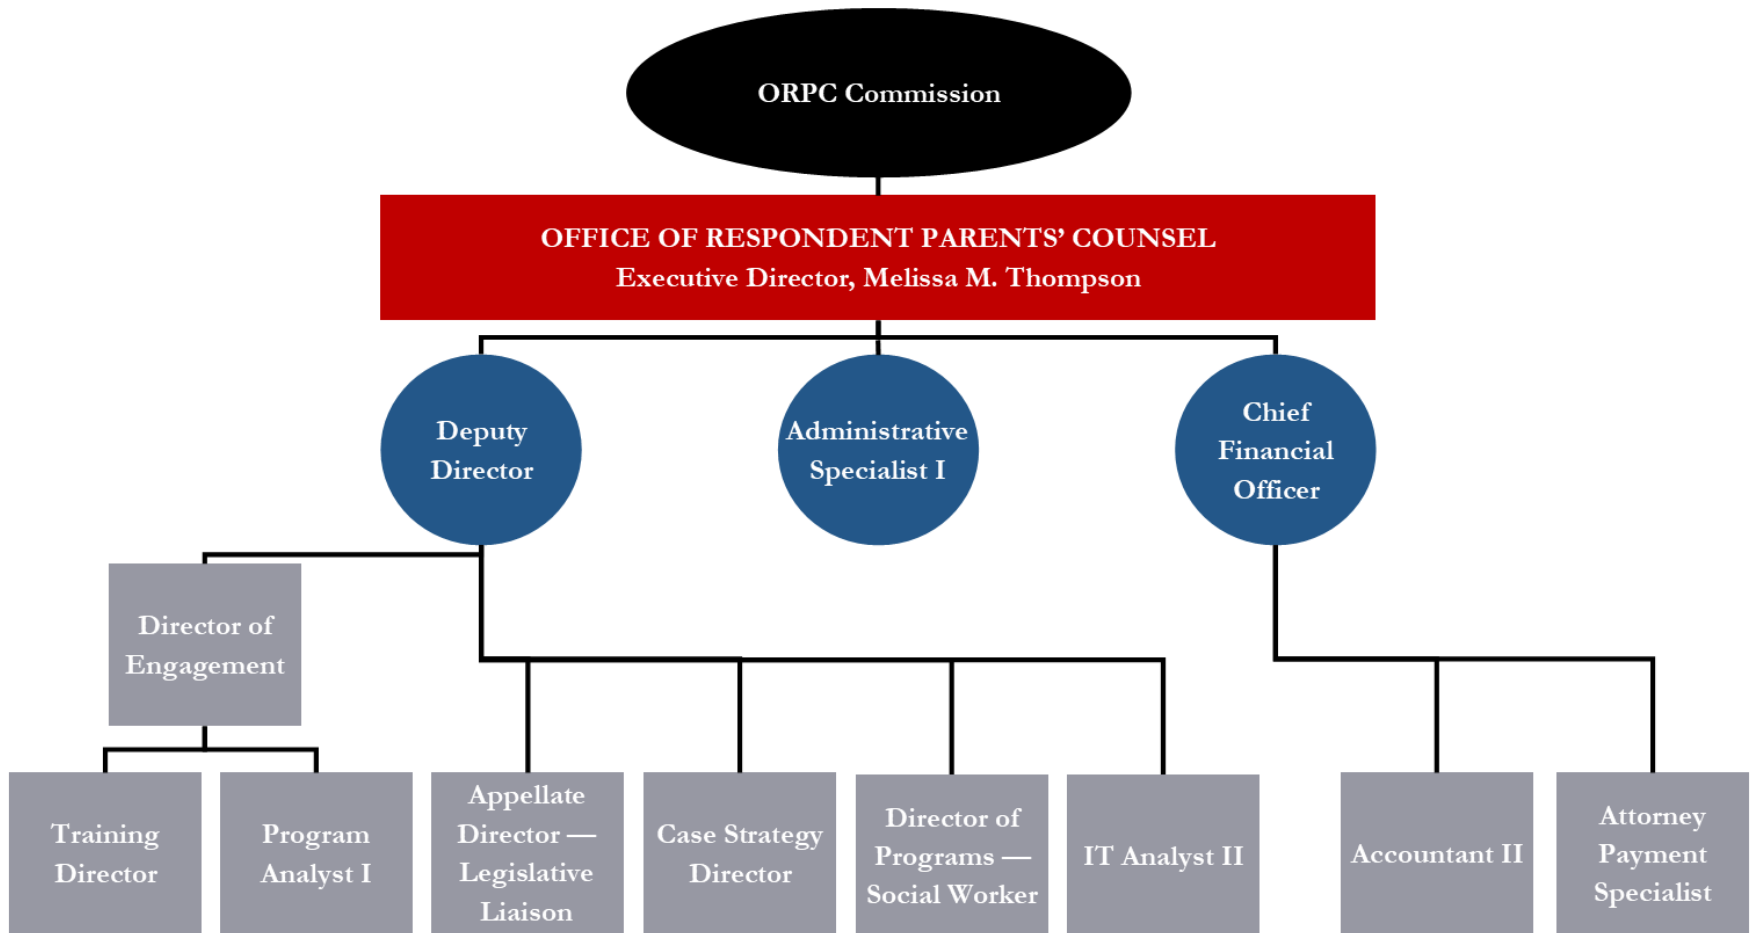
ORPC Commission

OFFICE OF RESPONDENT PARENTS' COUNSEL
Executive Director, Melissa M. Thompson

Deputy Director

Administrative Specialist I

Chief Financial Officer

Director of Engagement

Training Director

Program Analyst I

Appellate Director — Legislative Liaison

Case Strategy Director

Director of Programs — Social Worker

IT Analyst II

Accountant II

Attorney Payment Specialist